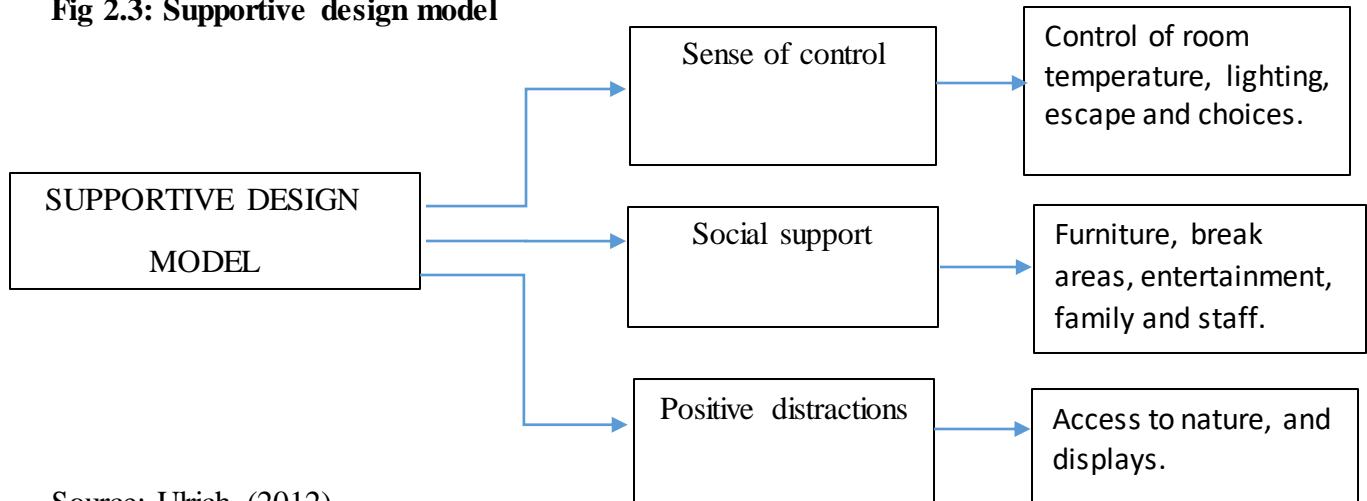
Fig 2.3: Supportive design model

SUPPORTIVE DESIGN MODEL

Sense of control

Control of room temperature, lighting, escape and choices.

Social support

Furniture, break areas, entertainment, family and staff.

Positive distractions

Access to nature, and displays.

Source: Ulrich (2012)